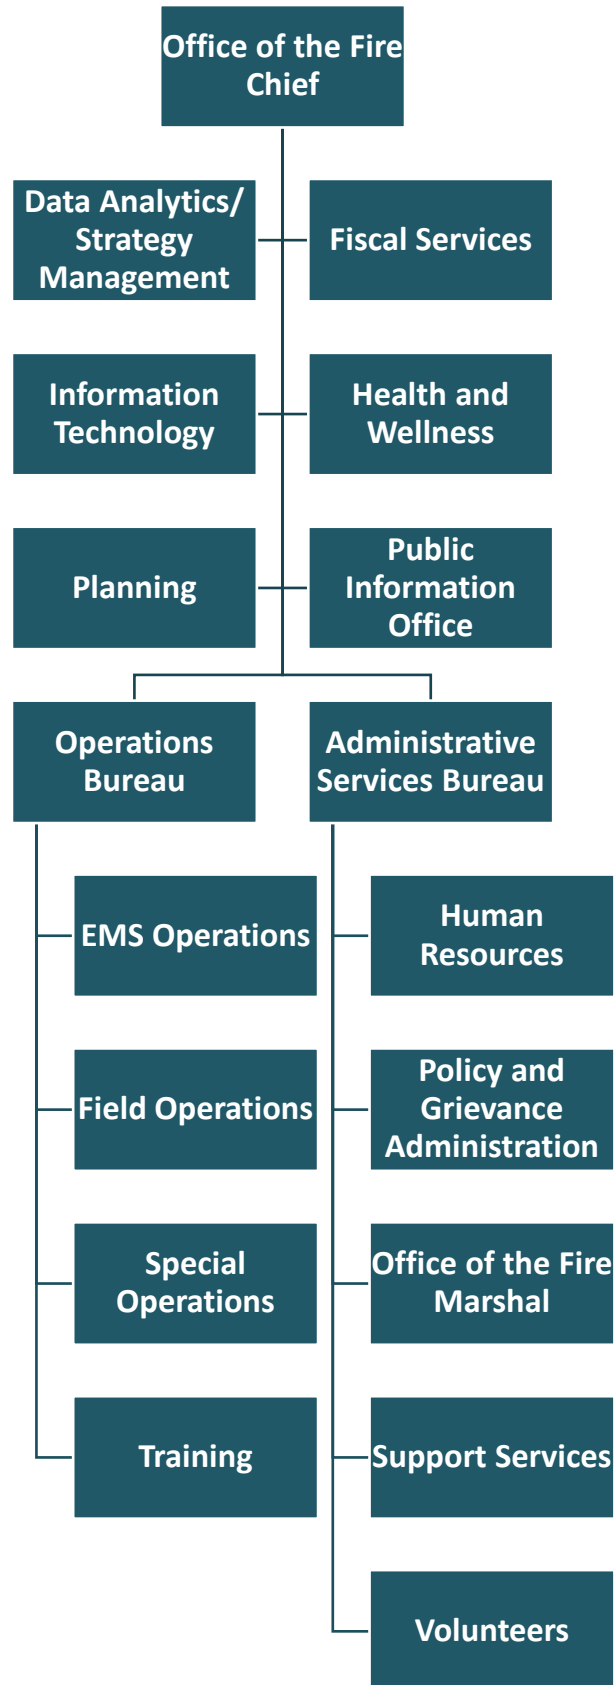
Office of the Fire Chief

Data Analytics/ Strategy Management

Fiscal Services

Information Technology

Health and Wellness

Planning

Public Information Office

Operations Bureau

Administrative Services Bureau

EMS Operations

Field Operations

Special Operations

Training

Human Resources

Policy and Grievance Administration

Office of the Fire Marshal

Support Services

Volunteers